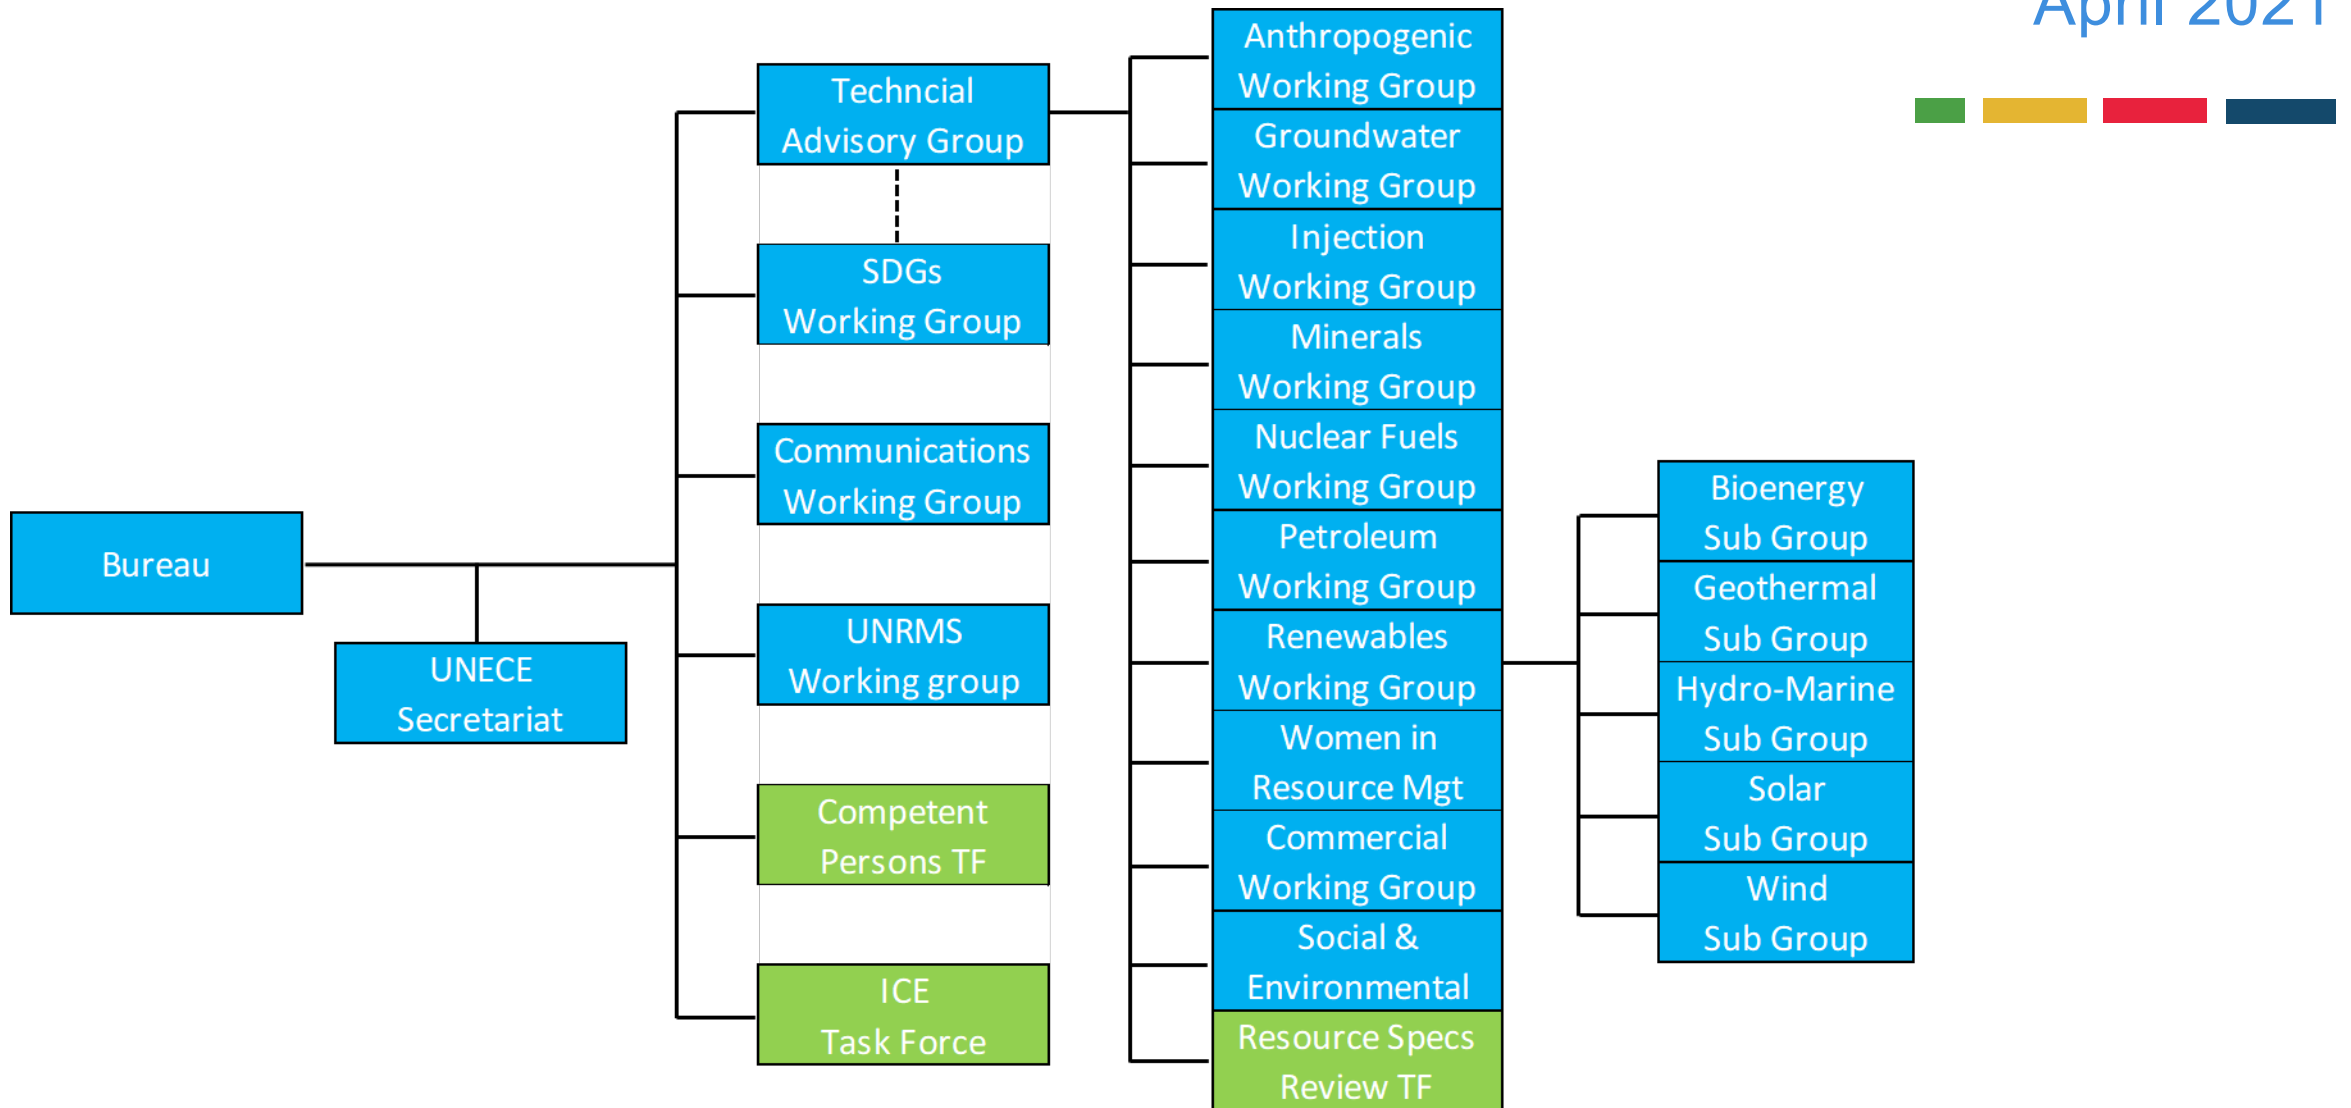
April 2021

Bureau

UNECE Secretariat

Techncial Advisory Group

SDGs Working Group

Communications Working Group

UNRMS Working group

Competent Persons TF

ICE Task Force

Anthropogenic Working Group

Groundwater Working Group

Injection Working Group

Minerals Working Group

Nuclear Fuels Working Group

Petroleum Working Group

Renewables Working Group

Women in Resource Mgt

Commercial Working Group

Social & Environmental

Resource Specs Review TF

Bioenergy Sub Group

Geothermal Sub Group

Hydro-Marine Sub Group

Solar Sub Group

Wind Sub Group